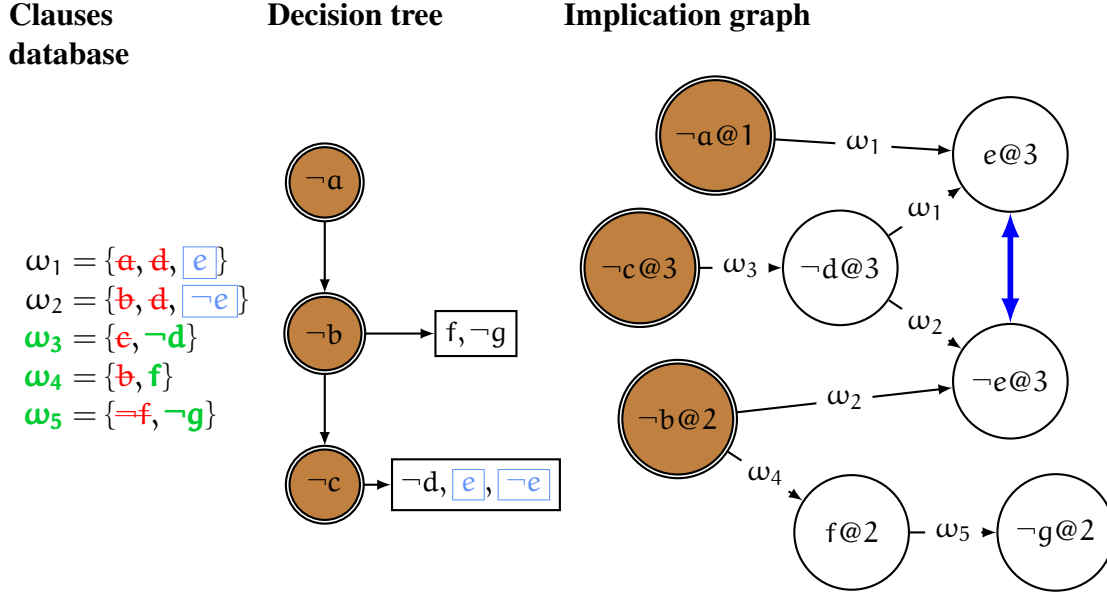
Clauses database

$\omega_1 = \{a, d, e\}$
$\omega_2 = \{b, d, \neg e\}$
$\omega_3 = \{c, \neg d\}$
$\omega_4 = \{b, f\}$
$\omega_5 = \{\neg f, \neg g\}$

Decision tree

$\neg a$
$\neg b$
$f, \neg g$
$\neg c$
$\neg d, e, \neg e$

Implication graph

$\neg a@1$
$\omega_1$
$e@3$
$\omega_1$
$\neg c@3$
$\omega_3$
$\neg d@3$
$\omega_2$
$\neg e@3$
$\neg b@2$
$\omega_2$
$\omega_4$
$f@2$
$\omega_5$
$\neg g@2$